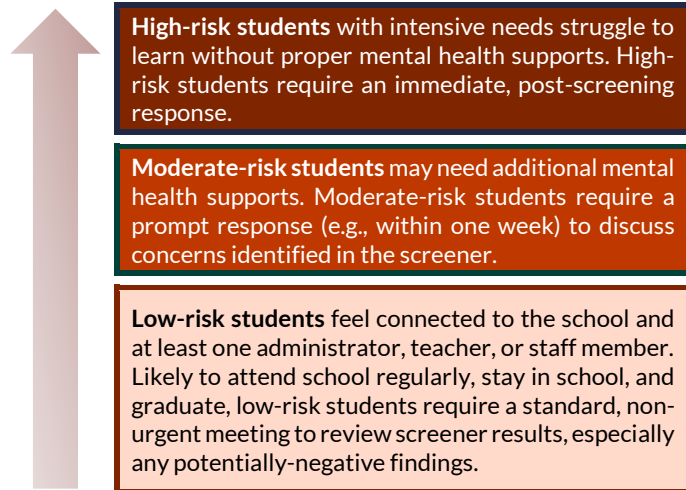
**High-risk students** with intensive needs struggle to learn without proper mental health supports. High-risk students require an immediate, post-screening response.

**Moderate-risk students** may need additional mental health supports. Moderate-risk students require a prompt response (e.g., within one week) to discuss concerns identified in the screener.

**Low-risk students** feel connected to the school and at least one administrator, teacher, or staff member. Likely to attend school regularly, stay in school, and graduate, low-risk students require a standard, non-urgent meeting to review screener results, especially any potentially-negative findings.